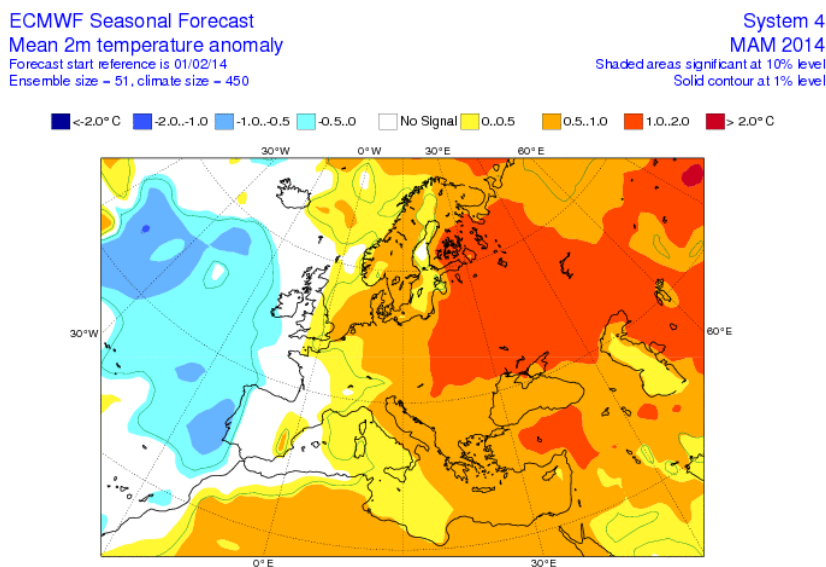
ECMWF Seasonal Forecast
Mean 2m temperature anomaly
Forecast start reference is 01/02/14
Ensemble size = 51, climate size = 450

System 4
MAM 2014
Shaded areas significant at 10% level
Solid contour at 1% level

<-2.0°C -2.0..-1.0 -1.0..-0.5 -0.5..0 No Signal 0..0.5 0.5..1.0 1.0..2.0 > 2.0°C

30°W 0°W 30°E 60°E
30°W 60°E
0°E 30°E